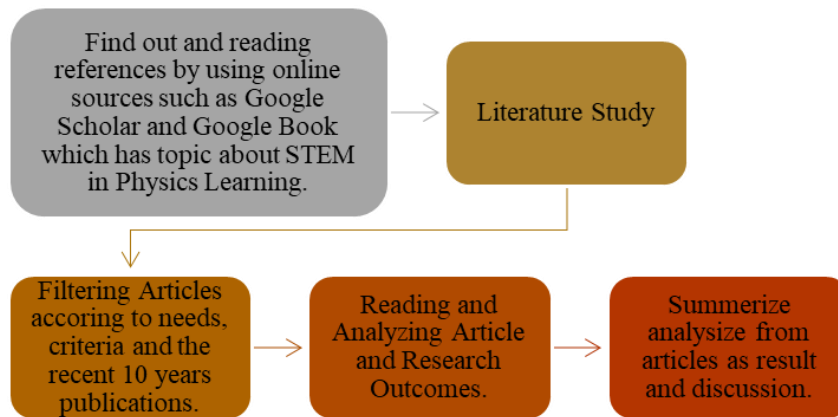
Find out and reading references by using online sources such as Google Scholar and Google Book which has topic about STEM in Physics Learning.

Literature Study

Filtering Articles accoring to needs, criteria and the recent 10 years publications.

Reading and Analyzing Article and Research Outcomes.

Summerize analysize from articles as result and discussion.